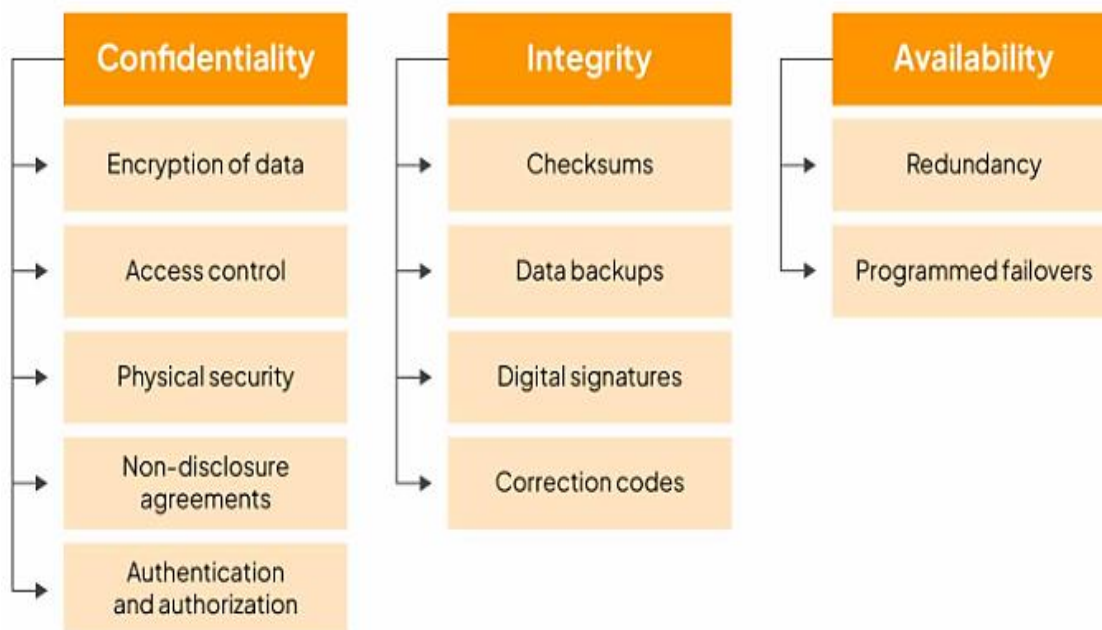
Confidentiality

Encryption of data

Access control

Physical security

Non-disclosure agreements

Authentication and authorization

Integrity

Checksums

Data backups

Digital signatures

Correction codes

Availability

Redundancy

Programmed failovers